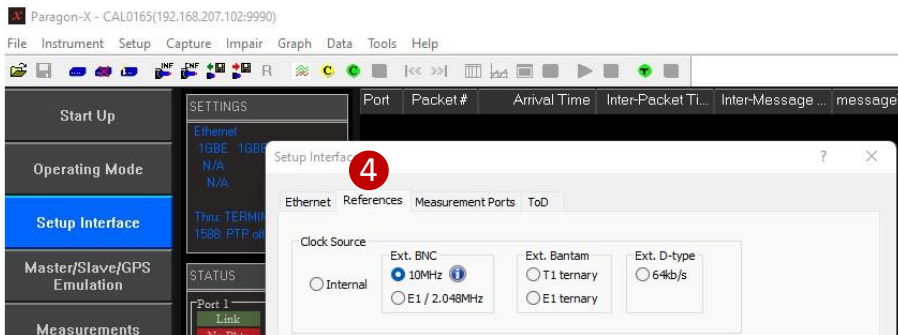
Paragon-X - CAL0165(192.168.207.102:9990)

File Instrument Setup Capture Impair Graph Data Tools Help

R

Start Up

Operating Mode

Setup Interface

Master/Slave/GPS Emulation

Measurements

SETTINGS

Ethernet
1GBE 1GBE
N/A
N/A

Thru: TERMI
1588: PTP off

STATUS

Port 1
Link

Port | Packet # | Arrival Time | Inter-Packet Ti... | Inter-Message ... | message

Setup Interface

4

?

Ethernet | References | Measurement Ports | ToD

Clock Source

Internal

Ext. BNC
10MHz
E1 / 2.048MHz

Ext. Bantam
T1 ternary
E1 ternary

Ext. D-type
64kb/s